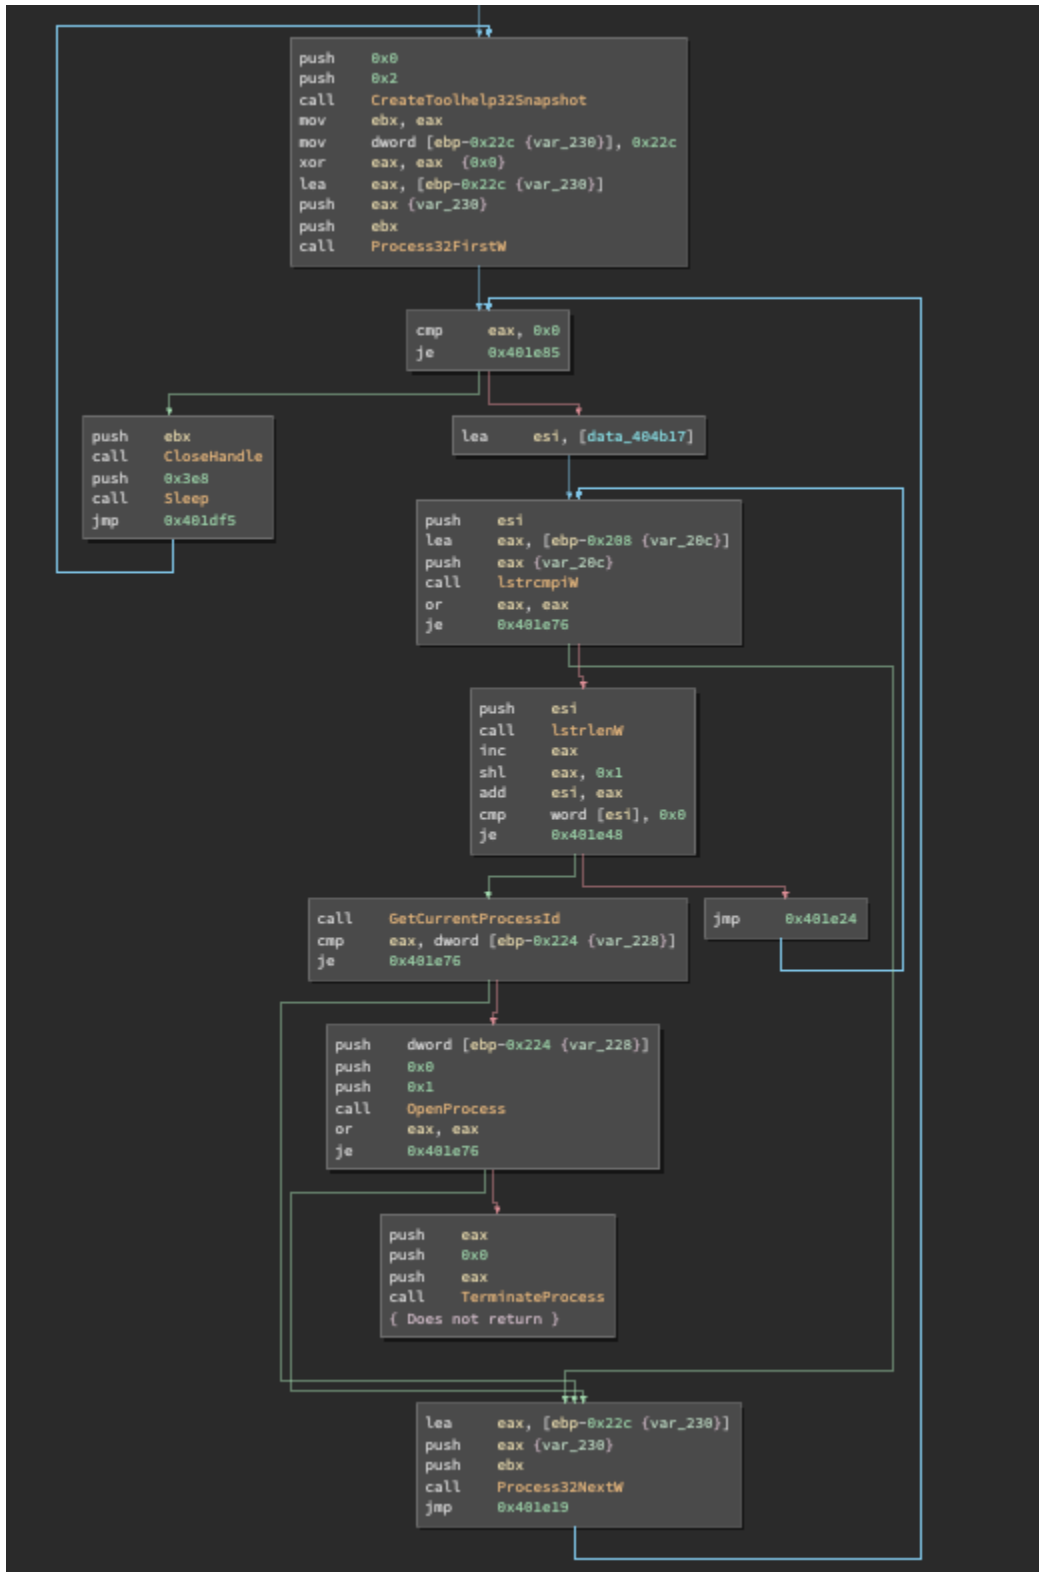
push 0x0
push 0x2
call CreateToolhelp32Snapshot
mov ebx, eax
mov dword [ebp-0x22c {var_230}], 0x22c
xor eax, eax {0x0}
lea eax, [ebp-0x22c {var_230}]
push eax {var_230}
push ebx
call Process32FirstW

cmp eax, 0x0
je 0x401e85

push ebx
call CloseHandle
push 0x3e8
call Sleep
jmp 0x401df5

lea esi, [data_404b17]

push esi
lea eax, [ebp-0x208 {var_20c}]
push eax {var_20c}
call lstrcmpiW
or eax, eax
je 0x401e76

push esi
call lstrlenW
inc eax
shl eax, 0x1
add esi, eax
cmp word [esi], 0x0
je 0x401e48

call GetCurrentProcessId
cmp eax, dword [ebp-0x224 {var_228}]
je 0x401e76

jmp 0x401e24

push dword [ebp-0x224 {var_228}]
push 0x0
push 0x1
call OpenProcess
or eax, eax
je 0x401e76

push eax
push 0x0
push eax
call TerminateProcess
{ Does not return }

lea eax, [ebp-0x22c {var_230}]
push eax {var_230}
push ebx
call Process32NextW
jmp 0x401e19